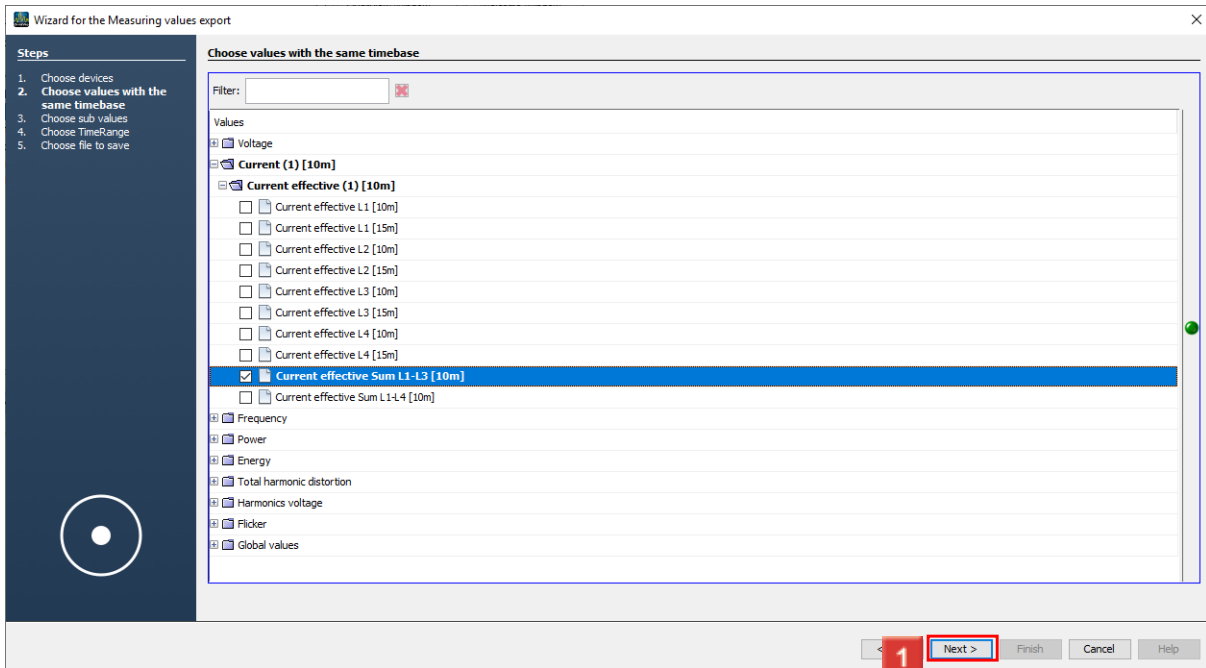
Wizard for the Measuring values export

Steps

1. Choose devices
2. Choose values with the same timebase
3. Choose sub values
4. Choose TimeRange
5. Choose file to save

Choose values with the same timebase

Filter:

Values

Voltage

Current (1) [10m]

Current effective (1) [10m]

Current effective L1 [10m]

Current effective L1 [15m]

Current effective L2 [10m]

Current effective L2 [15m]

Current effective L3 [10m]

Current effective L3 [15m]

Current effective L4 [10m]

Current effective L4 [15m]

Current effective Sum L1-L3 [10m]

Current effective Sum L1-L4 [10m]

Frequency

Power

Energy

Total harmonic distortion

Harmonics voltage

Flicker

Global values

< 1 Next > Finish Cancel Help